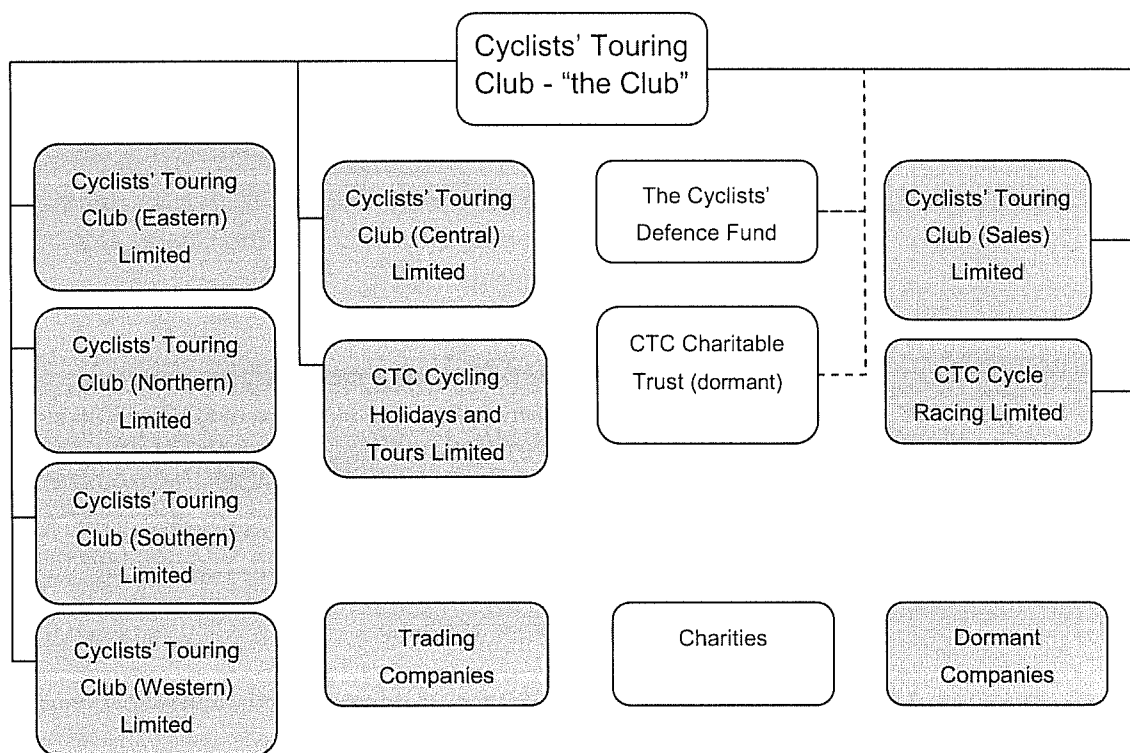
Cyclists' Touring Club - "the Club"

Cyclists' Touring Club (Eastern) Limited

Cyclists' Touring Club (Northern) Limited

Cyclists' Touring Club (Southern) Limited

Cyclists' Touring Club (Western) Limited

Cyclists' Touring Club (Central) Limited

CTC Cycling Holidays and Tours Limited

The Cyclists' Defence Fund

CTC Charitable Trust (dormant)

Cyclists' Touring Club (Sales) Limited

CTC Cycle Racing Limited

Trading Companies

Charities

Dormant Companies